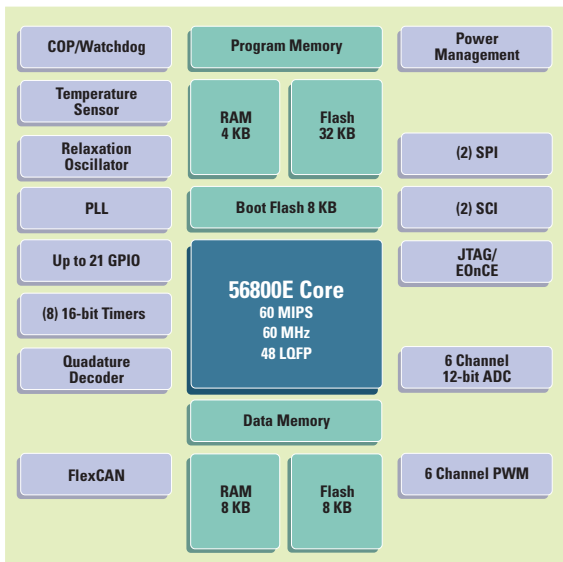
COP/Watchdog

Program Memory

Power Management

Temperature Sensor

RAM 4 KB

Flash 32 KB

Relaxation Oscillator

(2) SPI

PLL

Boot Flash 8 KB

(2) SCI

Up to 21 GPIO

JTAG/ EOnCE

56800E Core
60 MIPS
60 MHz
48 LQFP

(8) 16-bit Timers

Quadature Decoder

6 Channel 12-bit ADC

Data Memory

FlexCAN

6 Channel PWM

RAM 8 KB

Flash 8 KB